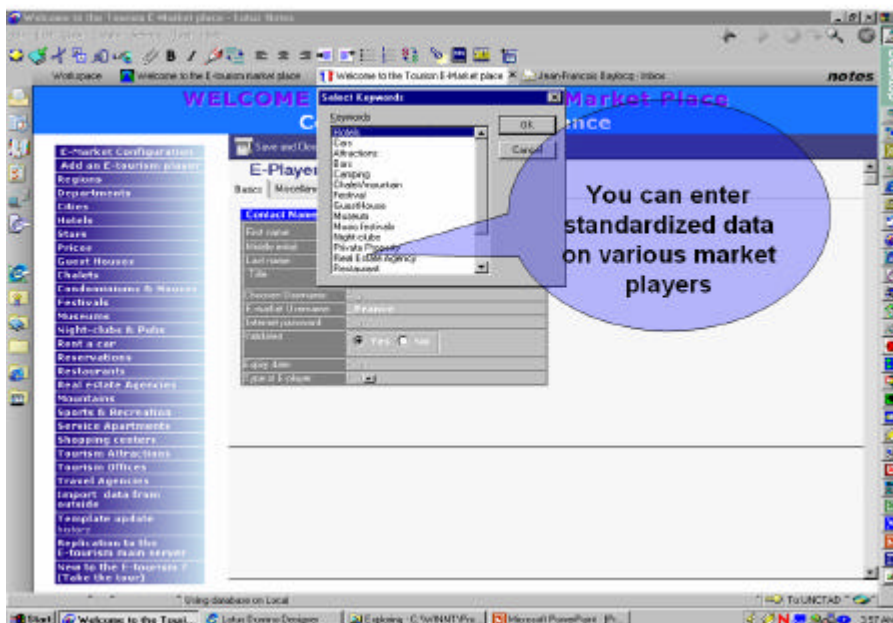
Welcome to the Tourism E-Market place - Lotus Notes

Workspace | Welcome to the E-tourism market place | Welcome to the Tourism E-Market place | Jean-Francois Bayloco - Inbox

notes

WELCOME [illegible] Market Place

C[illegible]nce

E-Market Configuration
Add an E-tourism player
Regions
Departments
Cities
Hotels
Stars
Prices
Guest Houses
Chalets
Condominiums & Houses
Festivals
Museums
Night-clubs & Pubs
Rent a car
Reservations
Restaurants
Real estate Agencies
Mountains
Sports & Recreation
Service Apartments
Shopping centers
Tourism Attractions
Tourism Offices
Travel Agencies
Import data from outside
Template update
Replication to the E-tourism main server
New to the E-tourism ? (Take the tour)

Save and Close

E-Player

Basics | Miscellan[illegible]

Contact Name
First name
Middle initial
Last name
Title

Discover Username
E-market Username
Internet password
Validated
Yes No
Expiry date
Type of E-player

Select Keywords

Keywords
Hotels
Cars
Attractions
Bars
Camping
Chalet/mountain
Festival
GuestHouse
Museum
Music festivals
Night-clubs
Private Property
Real Estate Agency
Restaurant

OK
Cancel

You can enter standardized data on various market players

Using database on Local

To UNCTAD

Start | Welcome to the Touri... | Lotus Domino Designer | Exploring - C:\WINNT\Pro... | Microsoft PowerPoint - [P...